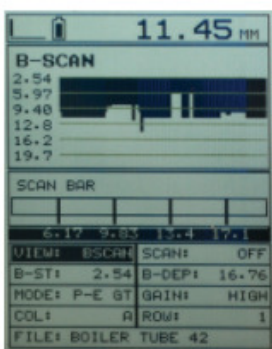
11.45 MM

B-SCAN
2.54
5.97
9.40
12.8
16.2
19.7

SCAN BAR

6.17 9.83 13.4 17.1

| VIEW: BSCAN | SCAN: OFF |
|---|---|
| B-ST: 2.54 | B-DEP: 16.76 |
| MODE: P-E GT | GAIN: HIGH |
| COL: A | ROW: 1 |

FILE: BOILER TUBE 42